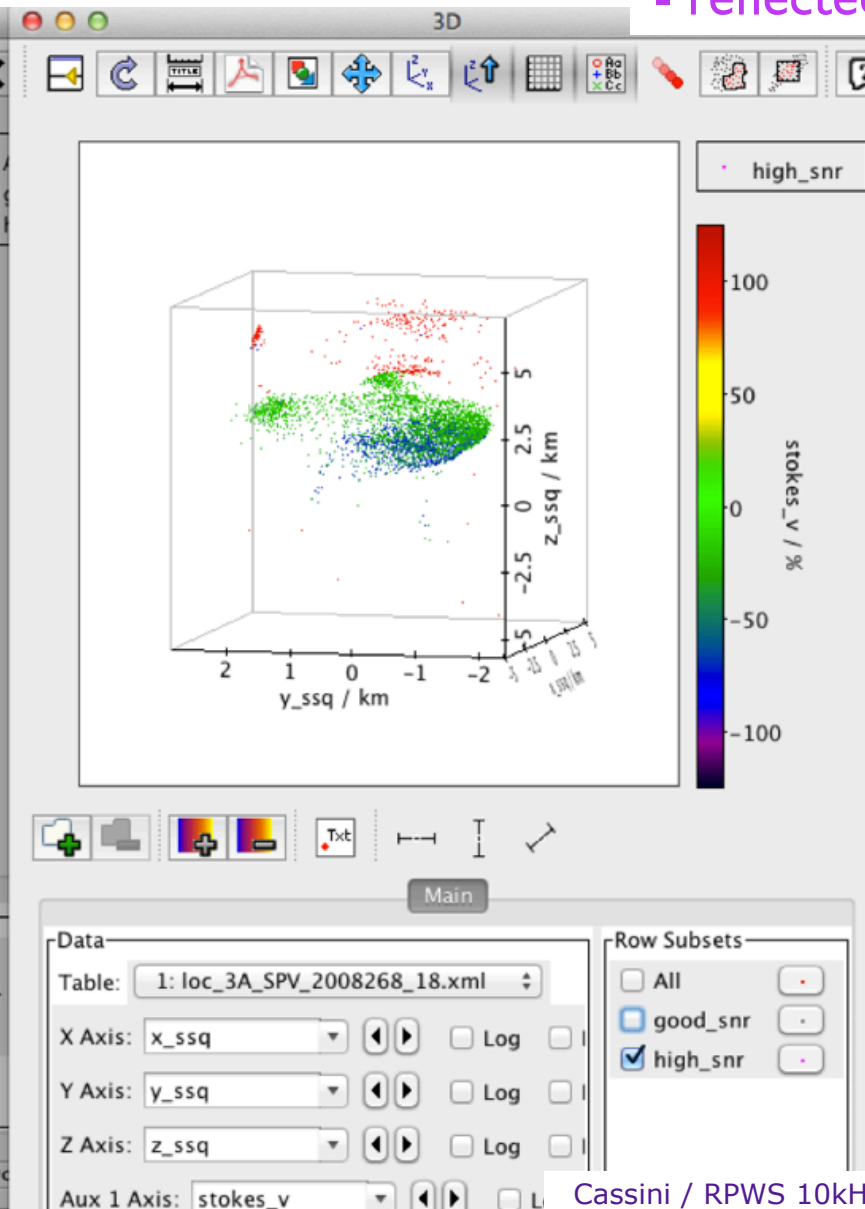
- reflected

3D

TITLE

Aa Bb Cc

high_snr

100

50

0

-50

-100

stokes_v / %

5

2.5

0

-2.5

-5

z_ssq / km

2 1 0 -1 -2

y_ssq / km

-5 -2.5 0 2.5 5

x_ssq / km

Txt

Main

Data

Table: 1: loc_3A_SPV_2008268_18.xml

X Axis: x_ssq Log

Y Axis: y_ssq Log

Z Axis: z_ssq Log

Aux 1 Axis: stokes_v L

Row Subsets

All

good_snr

high_snr

Cassini / RPWS 10kH